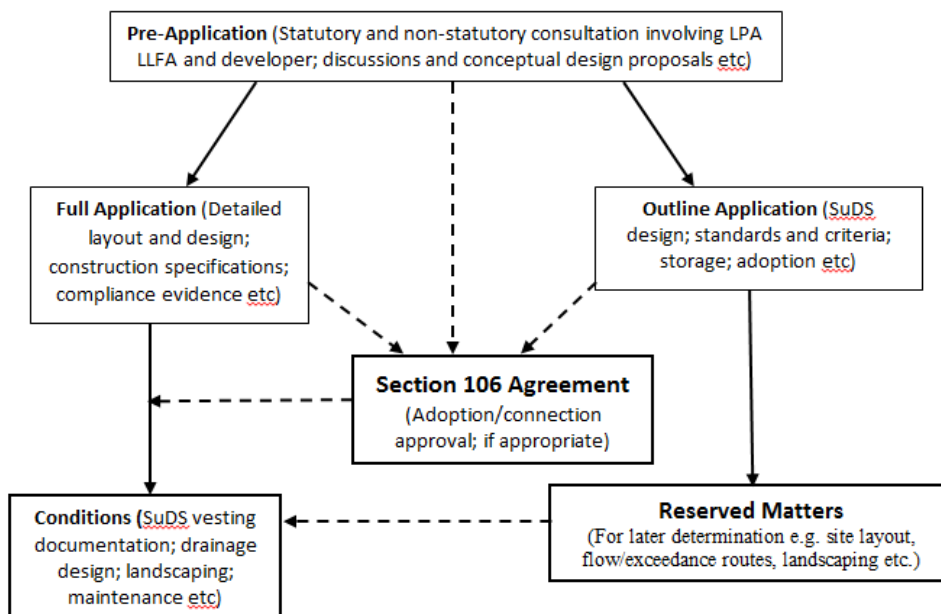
**Pre-Application** (Statutory and non-statutory consultation involving LPA LLFA and developer; discussions and conceptual design proposals etc)

**Full Application** (Detailed layout and design; construction specifications; compliance evidence etc)

**Outline Application** (SuDS design; standards and criteria; storage; adoption etc)

**Section 106 Agreement**
(Adoption/connection approval; if appropriate)

**Conditions** (SuDS vesting documentation; drainage design; landscaping; maintenance etc)

**Reserved Matters**
(For later determination e.g. site layout, flow/exceedance routes, landscaping etc.)